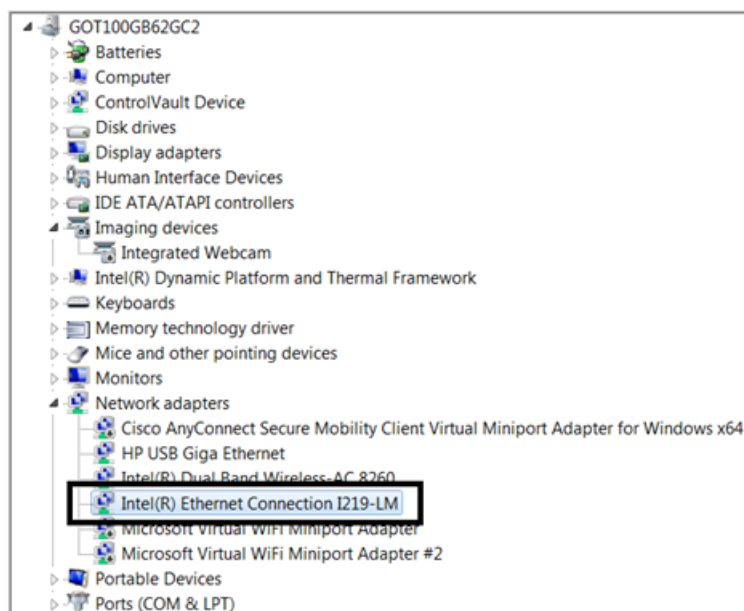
GOT100GB62GC2
Batteries
Computer
ControlVault Device
Disk drives
Display adapters
Human Interface Devices
IDE ATA/ATAPI controllers
Imaging devices
Integrated Webcam
Intel(R) Dynamic Platform and Thermal Framework
Keyboards
Memory technology driver
Mice and other pointing devices
Monitors
Network adapters
Cisco AnyConnect Secure Mobility Client Virtual Miniport Adapter for Windows x64
HP USB Giga Ethernet
Intel(R) Dual Band Wireless-AC 8260
Intel(R) Ethernet Connection I219-LM
Microsoft Virtual WiFi Miniport Adapter
Microsoft Virtual WiFi Miniport Adapter #2
Portable Devices
Ports (COM & LPT)